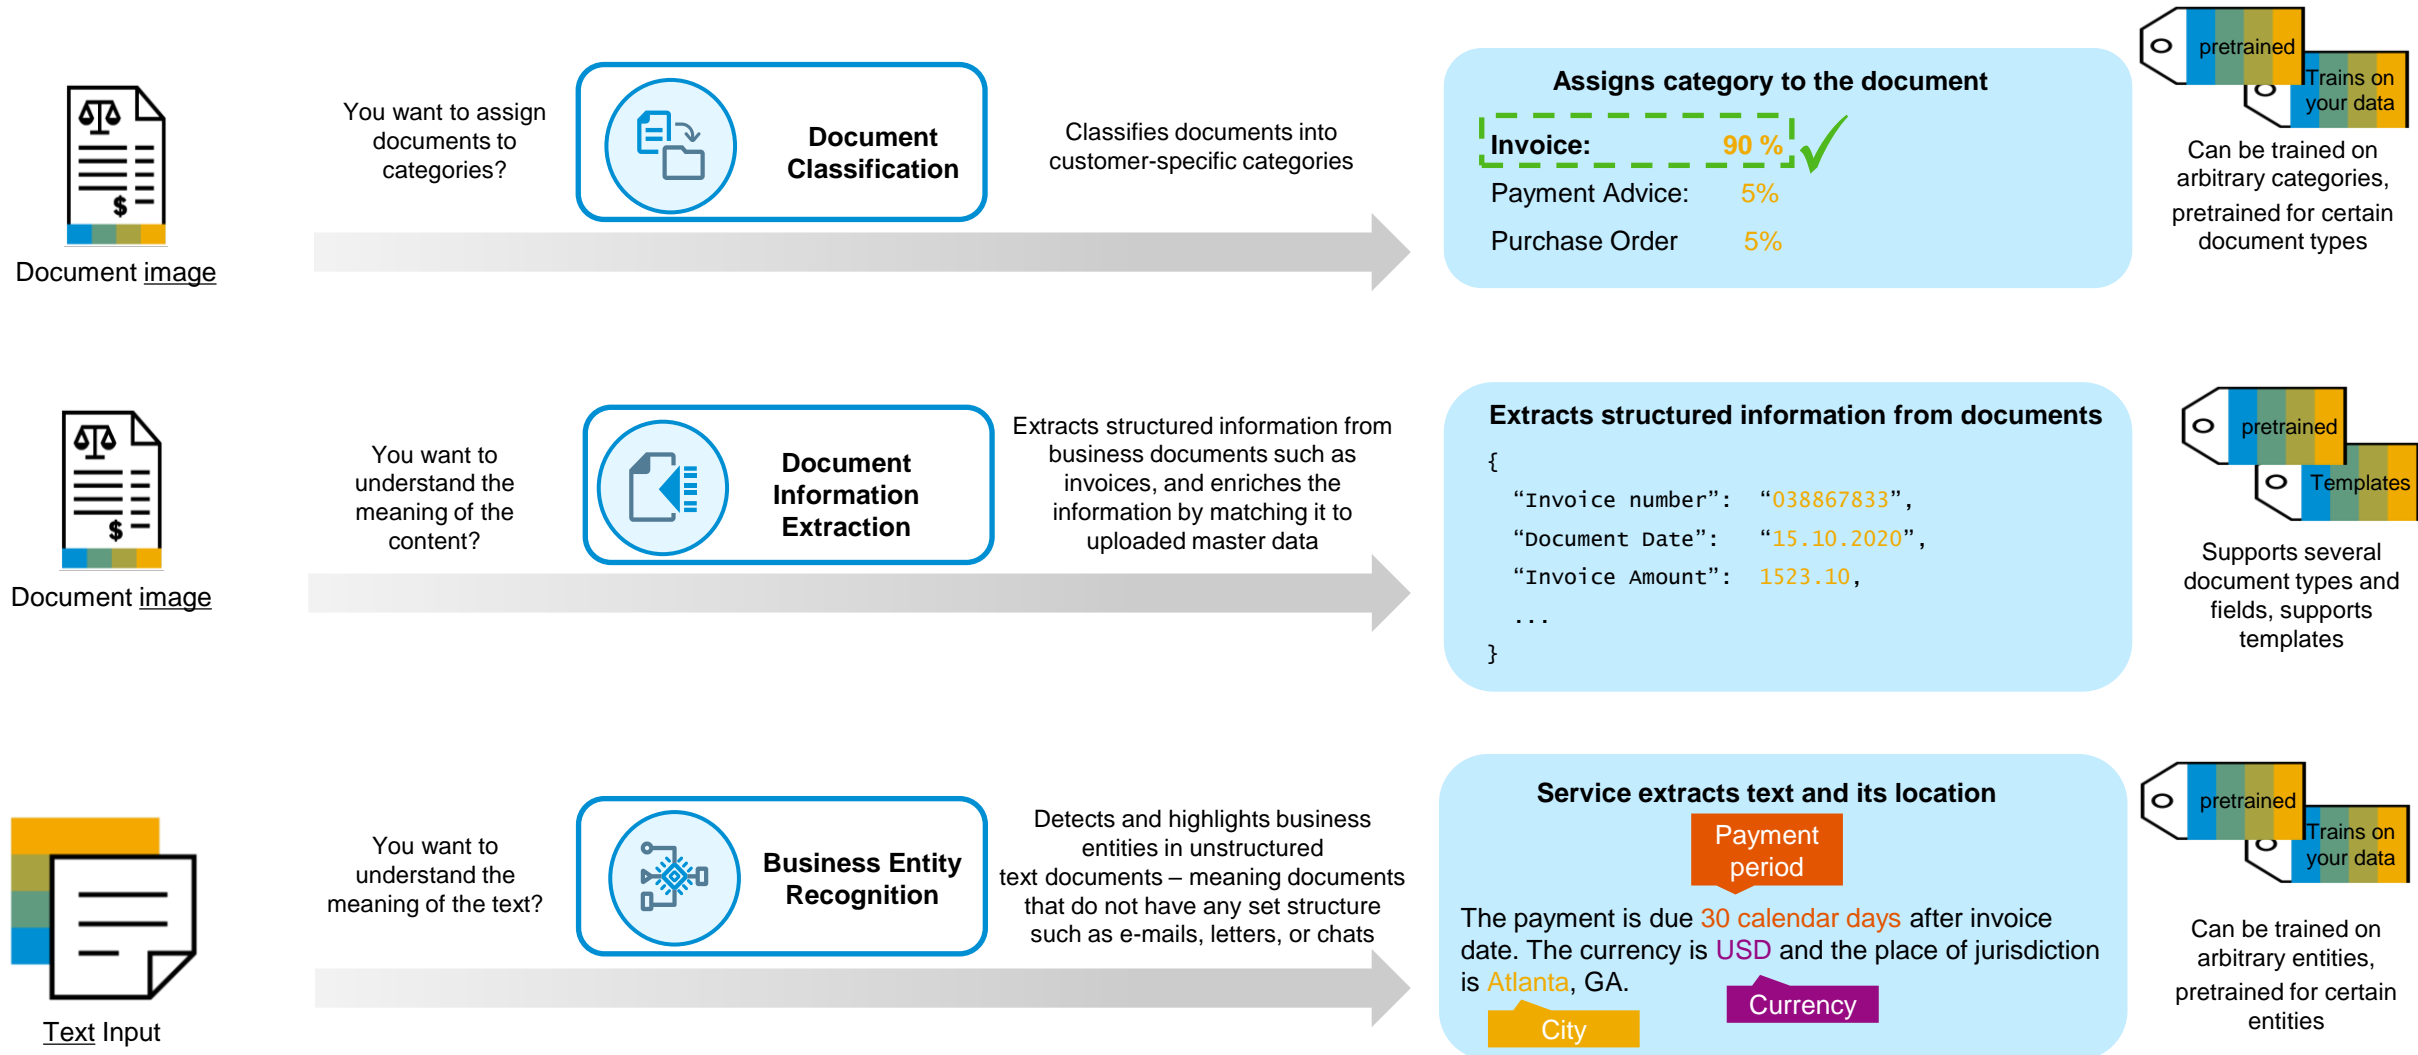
Document image

You want to assign documents to categories?

Document Classification

Classifies documents into customer-specific categories

Assigns category to the document

Invoice: 90 %

Payment Advice: 5%

Purchase Order 5%

pretrained

Trains on your data

Can be trained on arbitrary categories, pretrained for certain document types

Document image

You want to understand the meaning of the content?

Document Information Extraction

Extracts structured information from business documents such as invoices, and enriches the information by matching it to uploaded master data

Extracts structured information from documents

{
"Invoice number": "038867833",
"Document Date": "15.10.2020",
"Invoice Amount": 1523.10,
...
}

pretrained

Templates

Supports several document types and fields, supports templates

Text Input

You want to understand the meaning of the text?

Business Entity Recognition

Detects and highlights business entities in unstructured text documents – meaning documents that do not have any set structure such as e-mails, letters, or chats

Service extracts text and its location

Payment period

The payment is due 30 calendar days after invoice date. The currency is USD and the place of jurisdiction is Atlanta, GA.

City

Currency

pretrained

Trains on your data

Can be trained on arbitrary entities, pretrained for certain entities